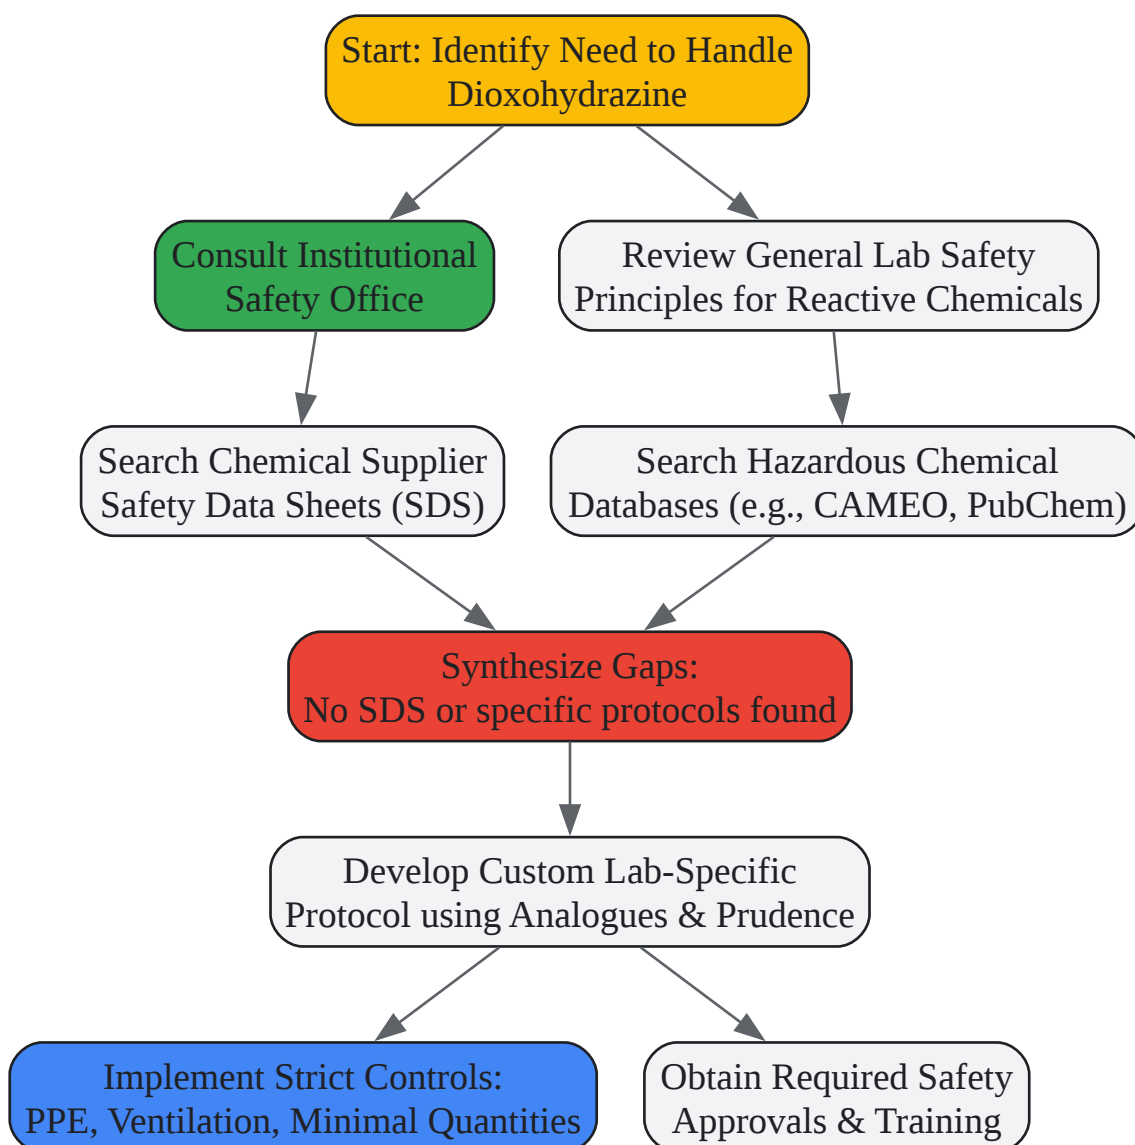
Start: Identify Need to Handle Dioxohydrazine

Consult Institutional Safety Office

Review General Lab Safety Principles for Reactive Chemicals

Search Chemical Supplier Safety Data Sheets (SDS)

Search Hazardous Chemical Databases (e.g., CAMEO, PubChem)

Synthesize Gaps: No SDS or specific protocols found

Develop Custom Lab-Specific Protocol using Analogues & Prudence

Implement Strict Controls: PPE, Ventilation, Minimal Quantities

Obtain Required Safety Approvals & Training